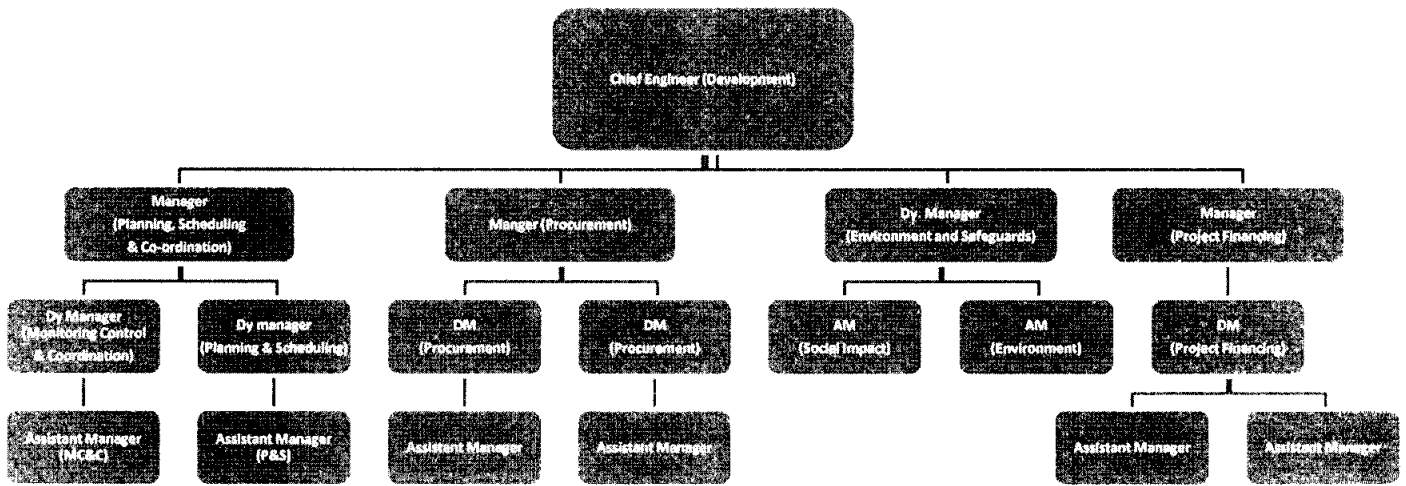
Chief Engineer (Development)

Manager (Planning, Scheduling & Co-ordination)

Manger (Procurement)

Dy. Manager (Environment and Safeguards)

Manager (Project Financing)

Dy Manager (Monitoring Control & Coordination)

Dy manager (Planning & Scheduling)

DM (Procurement)

DM (Procurement)

AM (Social Impact)

AM (Environment)

DM (Project Financing)

Assistant Manager (MC&C)

Assistant Manager (P&S)

Assistant Manager

Assistant Manager

Assistant Manager

Assistant Manager